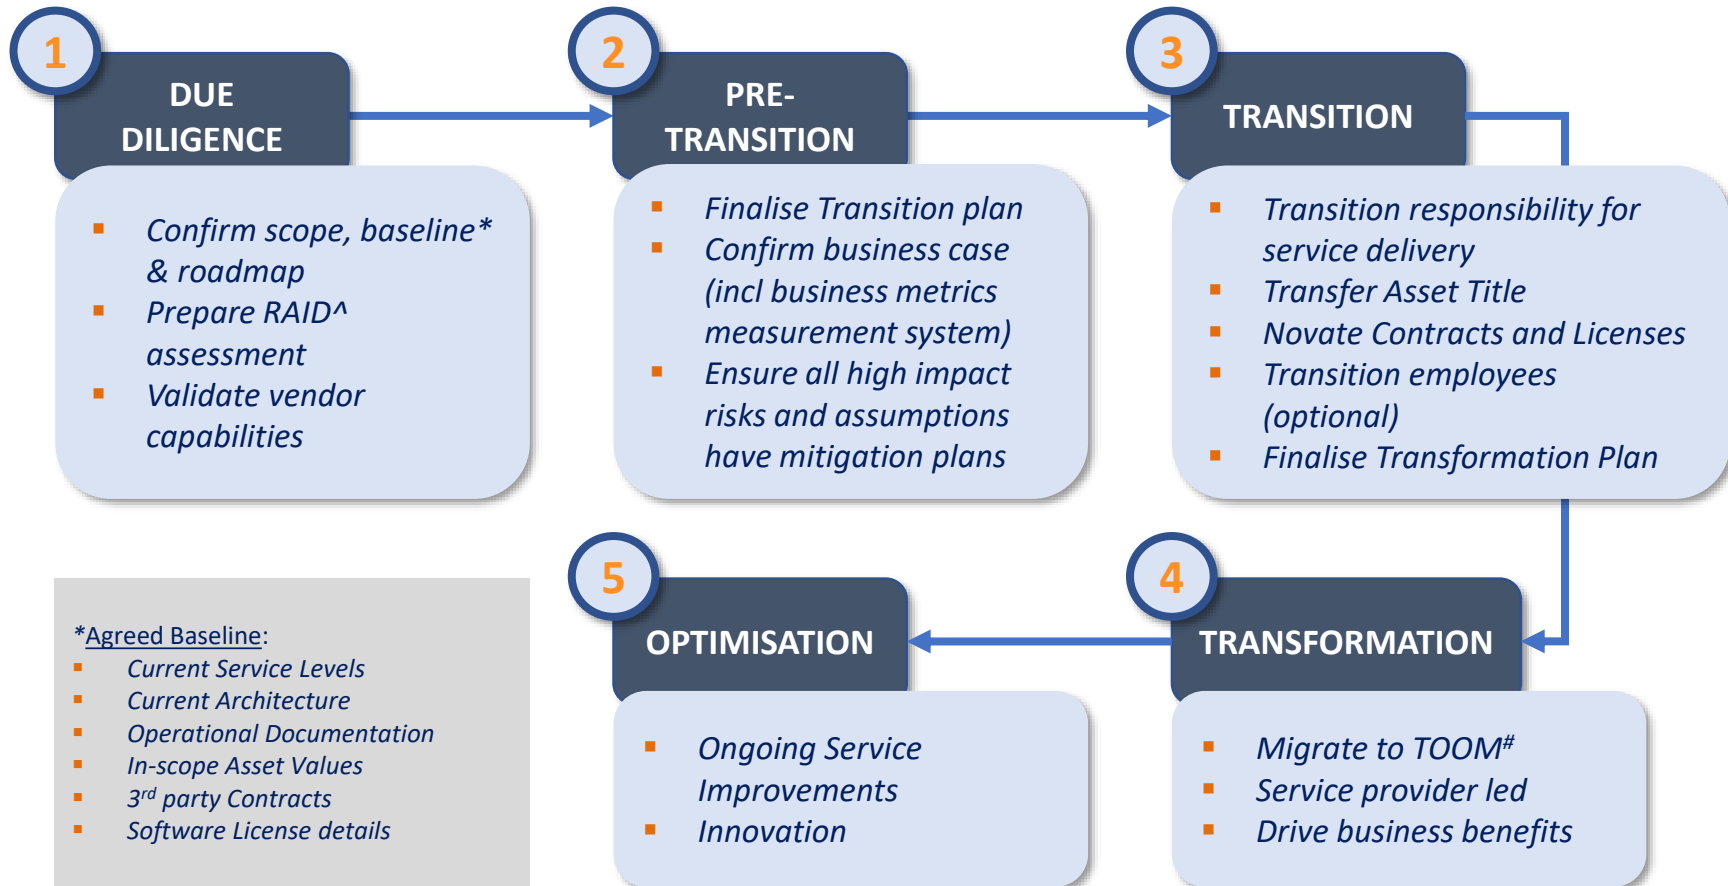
1

DUE DILIGENCE

▪ Confirm scope, baseline* & roadmap
▪ Prepare RAID^ assessment
▪ Validate vendor capabilities

2

PRE-TRANSITION

▪ Finalise Transition plan
▪ Confirm business case (incl business metrics measurement system)
▪ Ensure all high impact risks and assumptions have mitigation plans

3

TRANSITION

▪ Transition responsibility for service delivery
▪ Transfer Asset Title
▪ Novate Contracts and Licenses
▪ Transition employees (optional)
▪ Finalise Transformation Plan

*Agreed Baseline:
▪ Current Service Levels
▪ Current Architecture
▪ Operational Documentation
▪ In-scope Asset Values
▪ $3^{rd}$ party Contracts
▪ Software License details

5

OPTIMISATION

▪ Ongoing Service Improvements
▪ Innovation

4

TRANSFORMATION

▪ Migrate to TOOM$^{\#}$
▪ Service provider led
▪ Drive business benefits